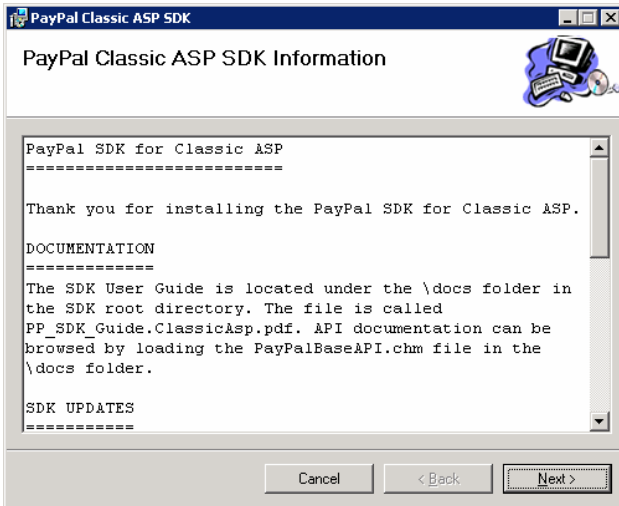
PayPal Classic ASP SDK

PayPal Classic ASP SDK Information

PayPal SDK for Classic ASP
==========================

Thank you for installing the PayPal SDK for Classic ASP.

DOCUMENTATION
=============
The SDK User Guide is located under the \docs folder in the SDK root directory. The file is called PP_SDK_Guide.ClassicAsp.pdf. API documentation can be browsed by loading the PayPalBaseAPI.chm file in the \docs folder.

SDK UPDATES
===========

Cancel

< Back

Next >